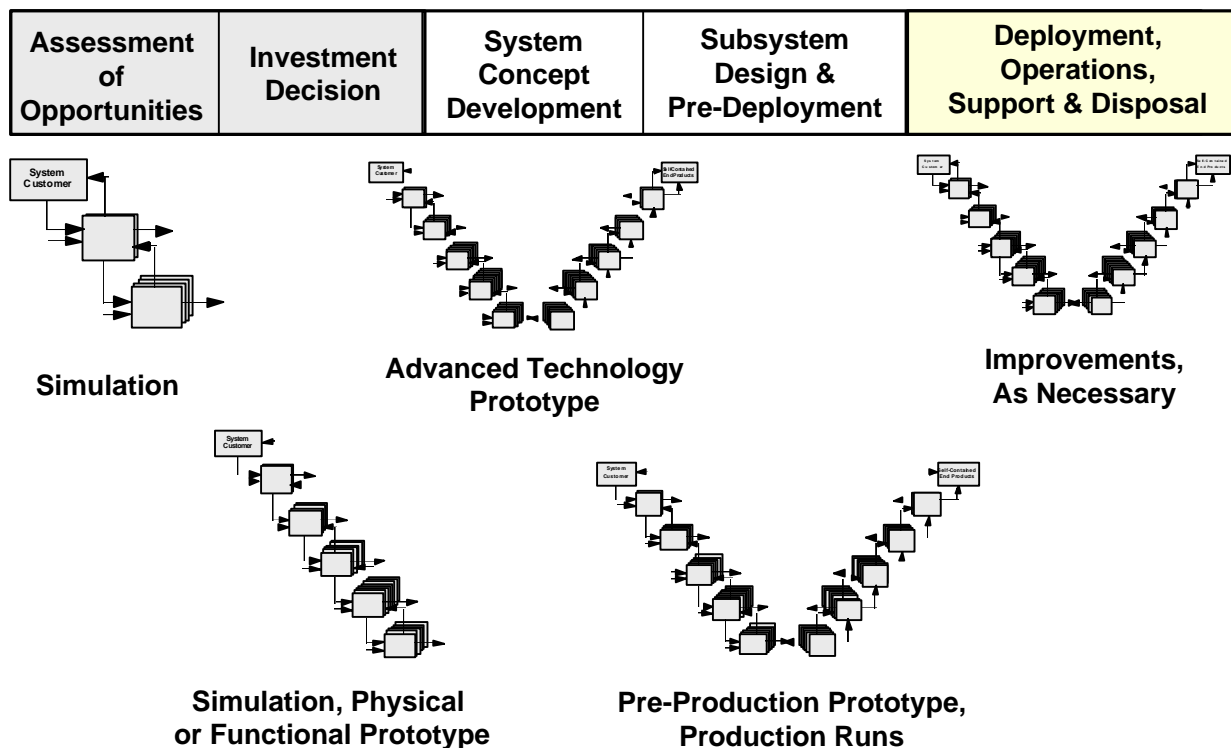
| Assessment of Opportunities | Investment Decision | System Concept Development | Subsystem Design & Pre-Deployment | Deployment, Operations, Support & Disposal |
|---|---|---|---|---|

System Customer

Simulation

System Customer

Self-Contained End Products

Advanced Technology Prototype

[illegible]

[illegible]

Improvements, As Necessary

System Customer

Simulation, Physical or Functional Prototype

System Customer

Self-Contained End Products

Pre-Production Prototype, Production Runs